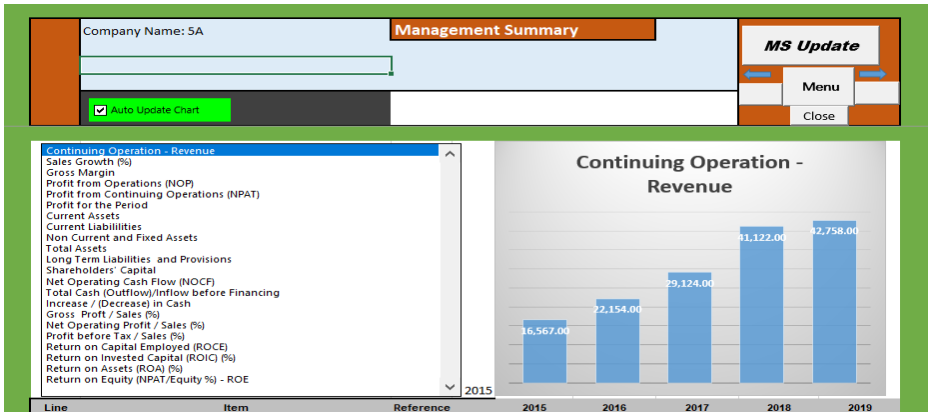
Company Name: 5A

Management Summary

MS Update

Menu

Close

Auto Update Chart

Continuing Operation - Revenue
Sales Growth (%)
Gross Margin
Profit from Operations (NOP)
Profit from Continuing Operations (NPAT)
Profit for the Period
Current Assets
Current Liabililities
Non Current and Fixed Assets
Total Assets
Long Term Liabilities and Provisions
Shareholders' Capital
Net Operating Cash Flow (NOCF)
Total Cash (Outflow)/Inflow before Financing
Increase / (Decrease) in Cash
Gross Proft / Sales (%)
Net Operating Profit / Sales (%)
Profit before Tax / Sales (%)
Return on Capital Employed (ROCE)
Return on Invested Capital (ROIC) (%)
Return on Assets (ROA) (%)
Return on Equity (NPAT/Equity %) - ROE

2015

Continuing Operation - Revenue

16,567.00
22,154.00
29,124.00
41,122.00
42,758.00

| Line | Item | Reference | 2015 | 2016 | 2017 | 2018 | 2019 |
|---|---|---|---|---|---|---|---|